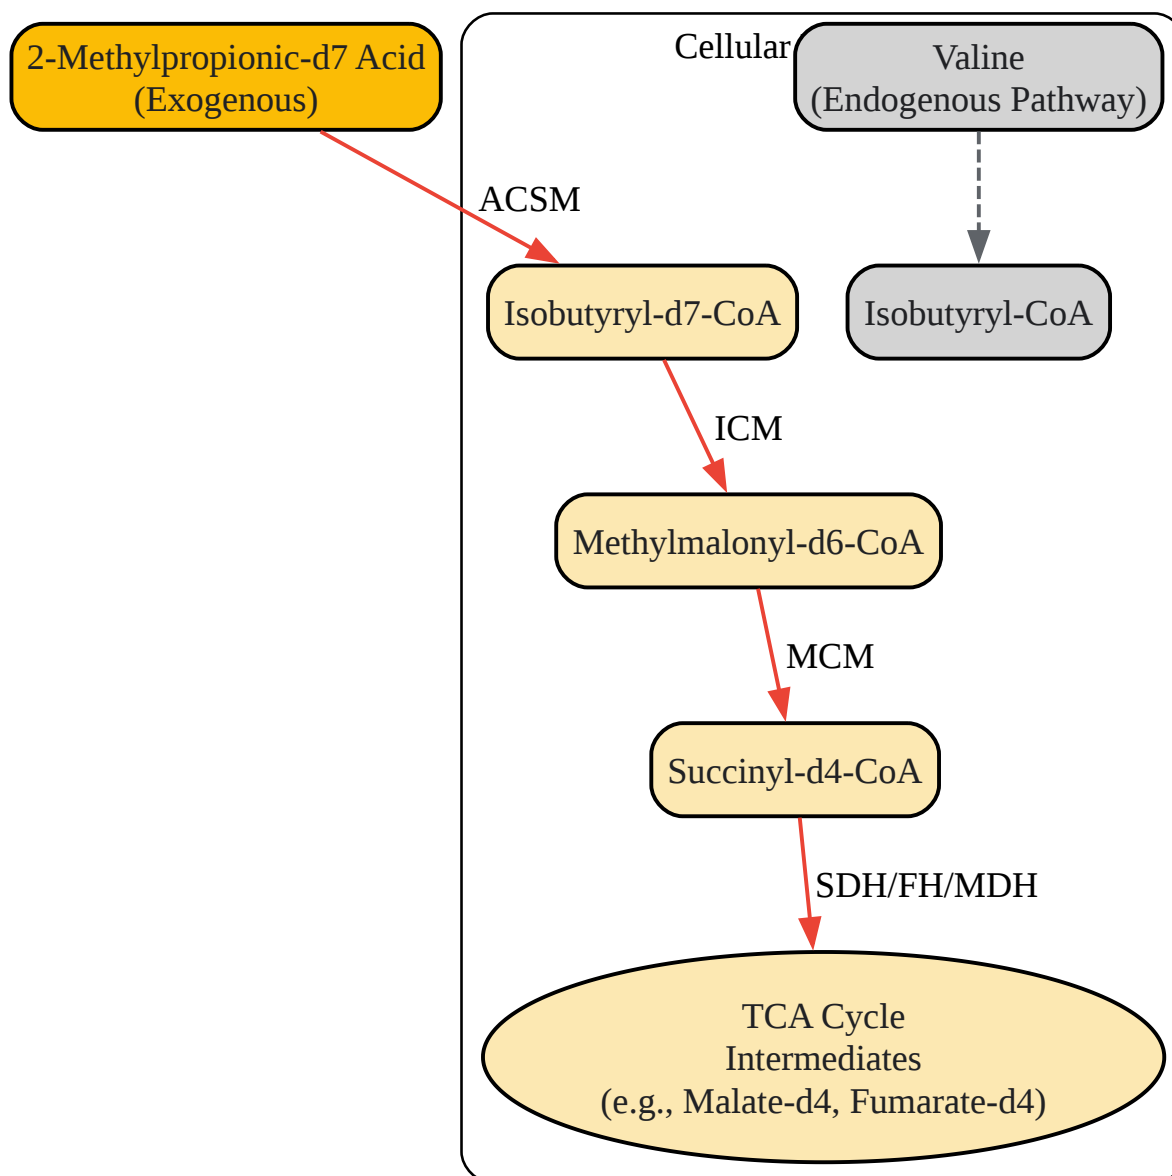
2-Methylpropionic-d7 Acid
(Exogenous)

Cellular

Valine
(Endogenous Pathway)

ACSM

Isobutyryl-d7-CoA

Isobutyryl-CoA

ICM

Methylmalonyl-d6-CoA

MCM

Succinyl-d4-CoA

SDH/FH/MDH

TCA Cycle
Intermediates
(e.g., Malate-d4, Fumarate-d4)